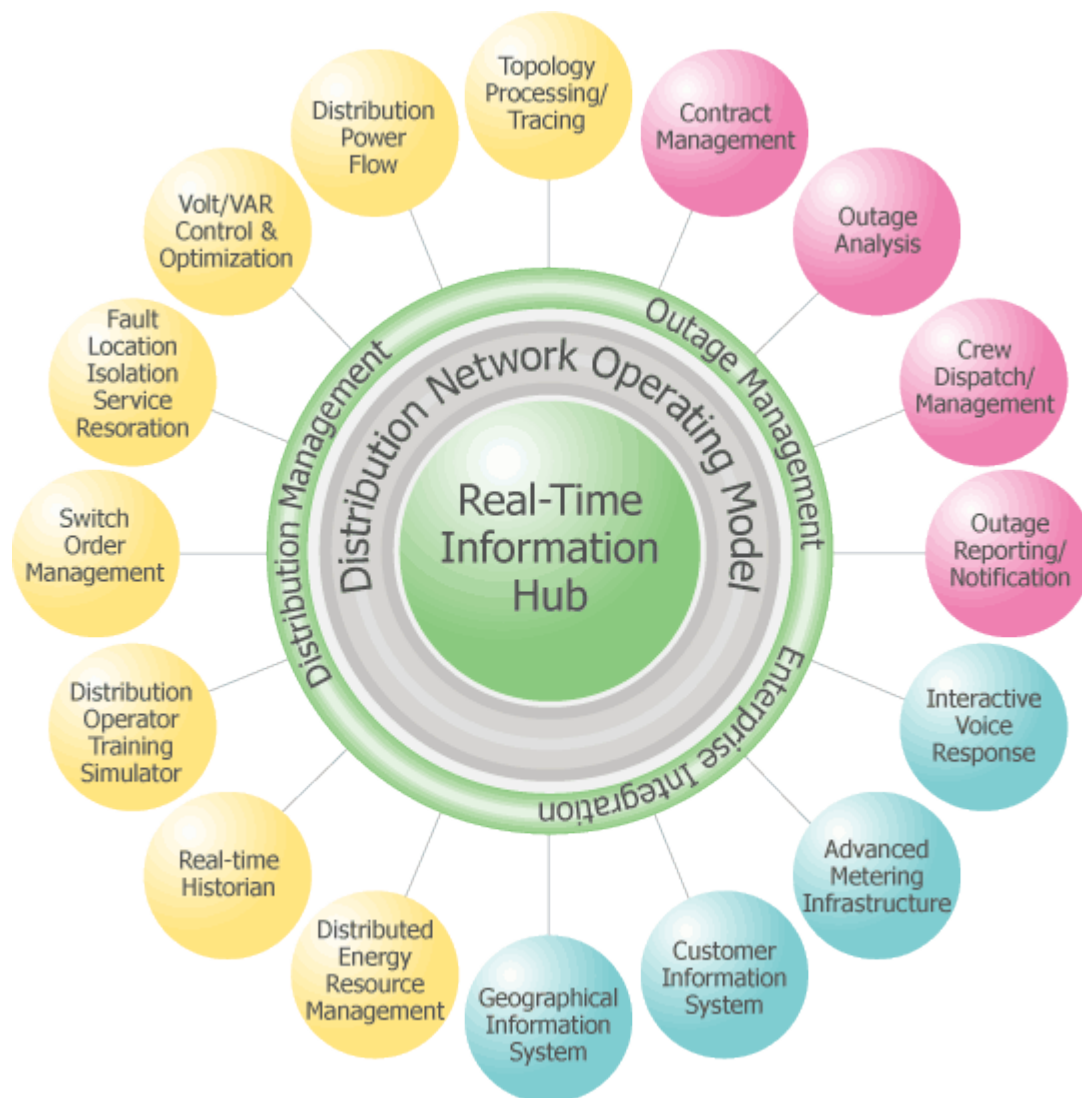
Topology Processing/ Tracing

Contract Management

Outage Analysis

Crew Dispatch/ Management

Outage Reporting/ Notification

Interactive Voice Response

Advanced Metering Infrastructure

Customer Information System

Geographical Information System

Distributed Energy Resource Management

Real-time Historian

Distribution Operator Training Simulator

Switch Order Management

Fault Location Isolation Service Resoration

Volt/VAR Control & Optimization

Distribution Power Flow

Distribution Management

Outage Management

Enterprise Integration

Distribution Network Operating Model

Real-Time Information Hub